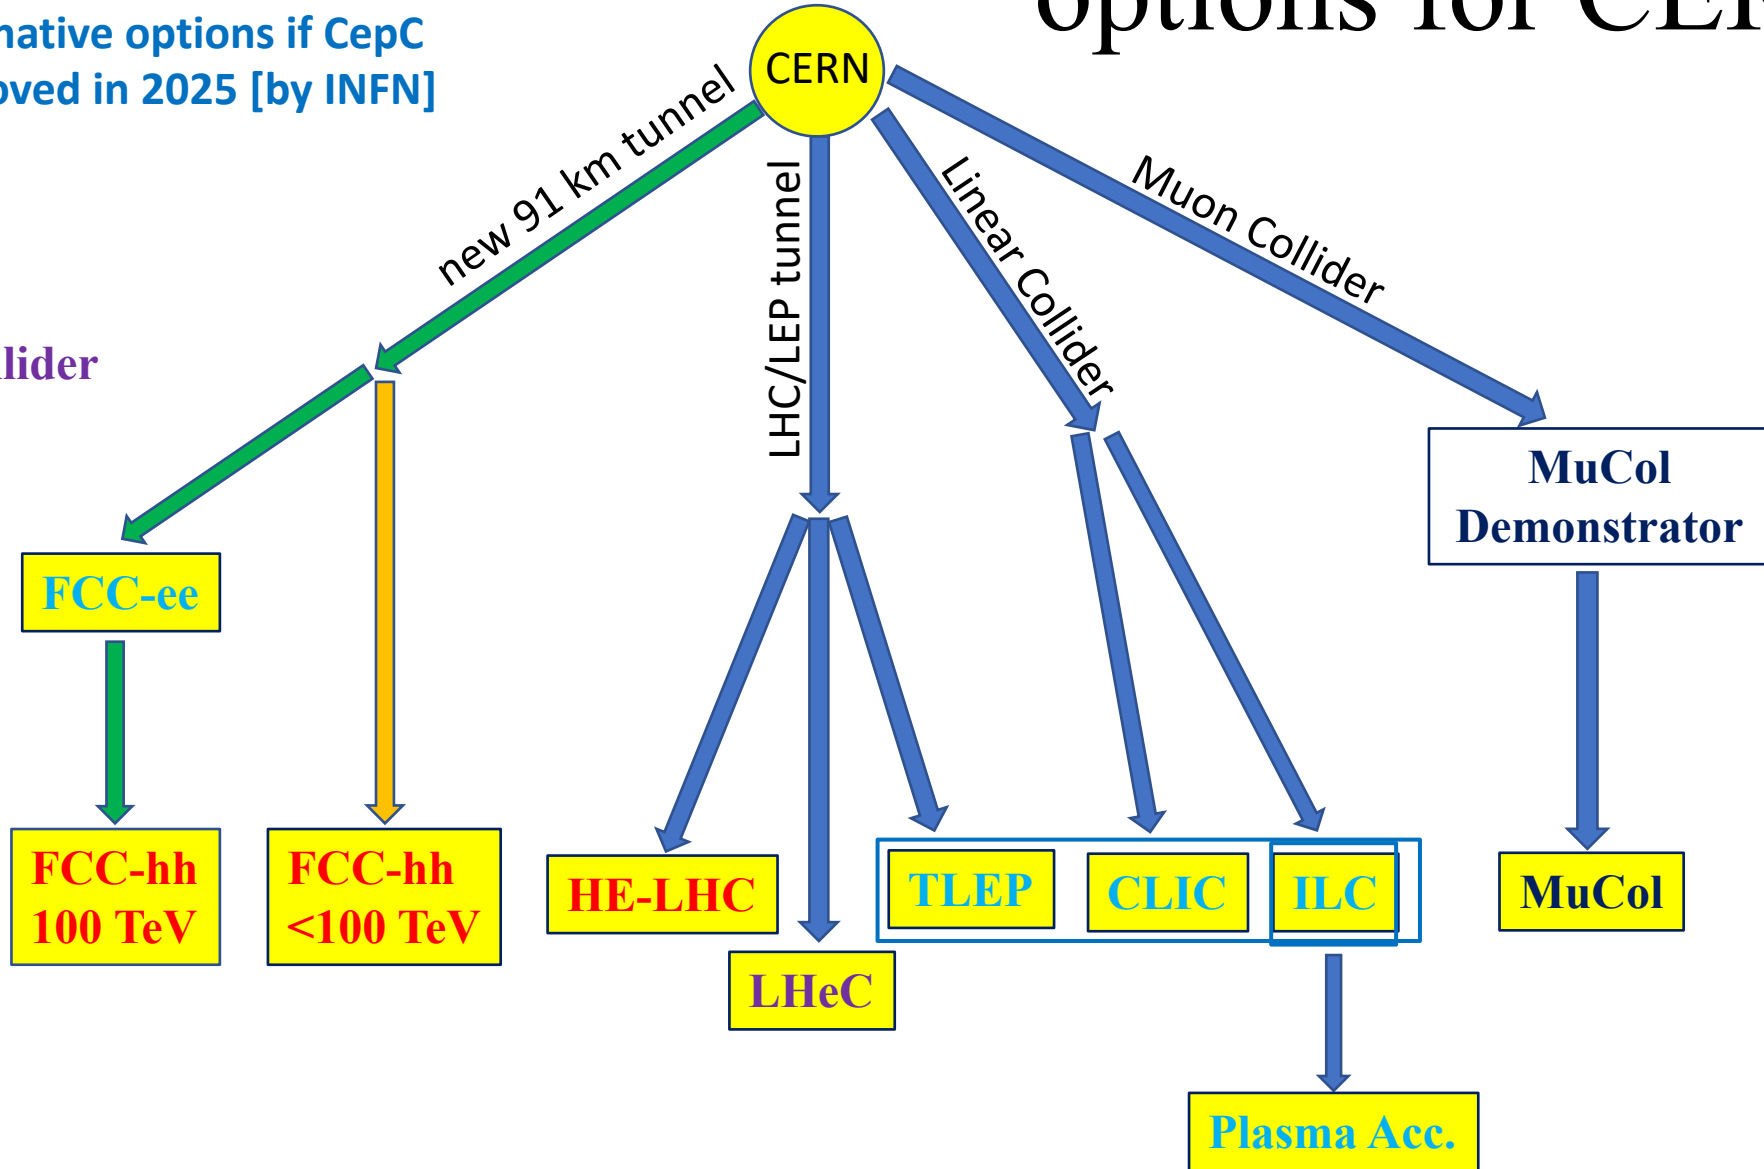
options for CE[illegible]

native options if CepC
oved in 2025 [by INFN]

CERN

new 91 km tunnel

LHC/LEP tunnel

Linear Collider

Muon Collider

llider

FCC-ee

FCC-hh
100 TeV

FCC-hh
<100 TeV

HE-LHC

LHeC

TLEP

CLIC

ILC

Plasma Acc.

MuCol
Demonstrator

MuCol